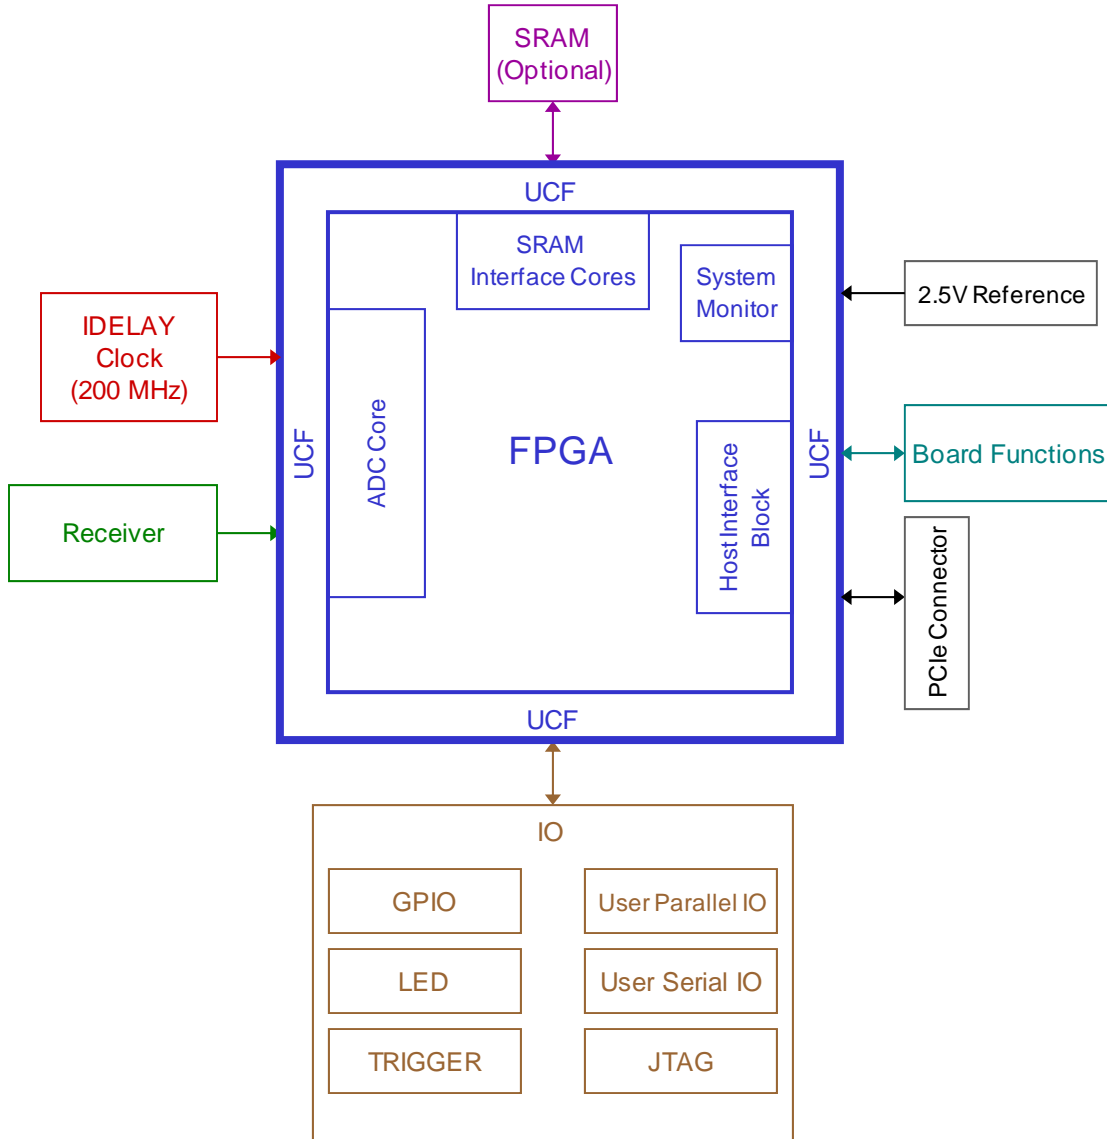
SRAM
(Optional)

UCF

SRAM
Interface Cores

System
Monitor

2.5V Reference

IDELAY
Clock
(200 MHz)

UCF

ADC Core

FPGA

Host Interface
Block

UCF

Board Functions

Receiver

PCIe Connector

UCF

IO

GPIO

User Parallel IO

LED

User Serial IO

TRIGGER

JTAG